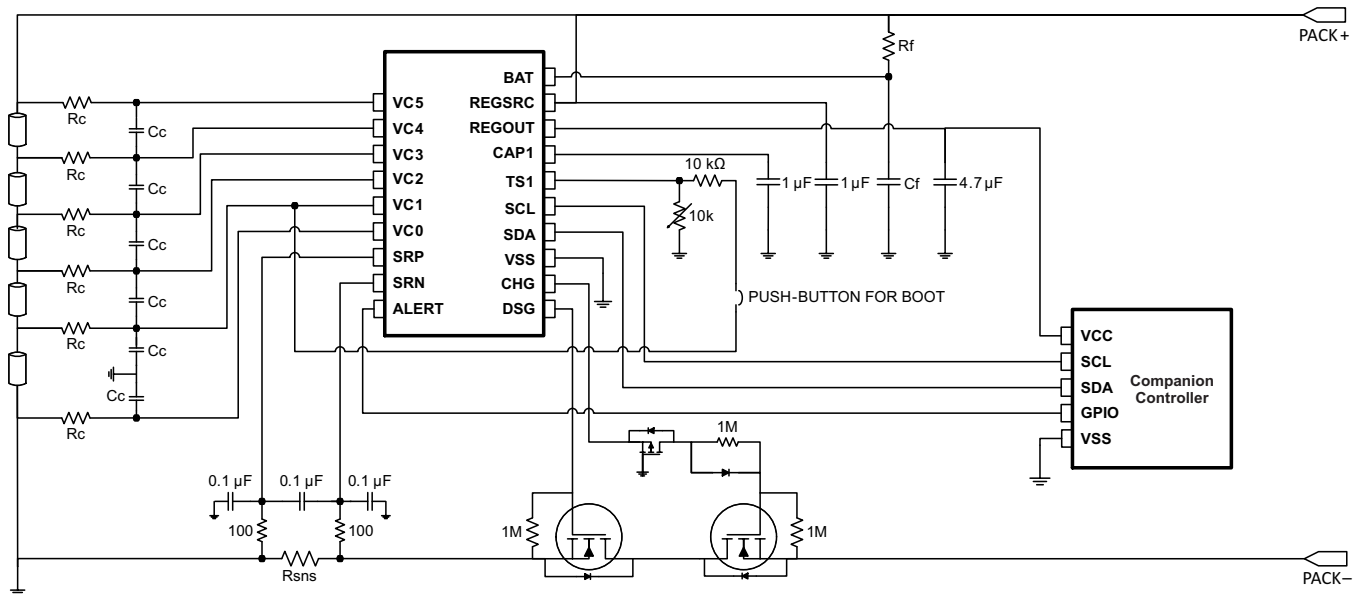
PACK+

Rf

BAT
REGSRC
REGOUT
CAP1
TS1
SCL
SDA
VSS
CHG
DSG

VC5
VC4
VC3
VC2
VC1
VC0
SRP
SRN
ALERT

Rc
Cc
Rc
Cc
Rc
Cc
Rc
Cc
Rc
Cc
Cc
Rc

10 kΩ
10k
1 µF
1 µF
Cf
4.7 µF

PUSH-BUTTON FOR BOOT

VCC
SCL
SDA
GPIO
VSS
Companion Controller

1M

0.1 µF
0.1 µF
0.1 µF
100
100
Rsns

1M
1M

PACK–